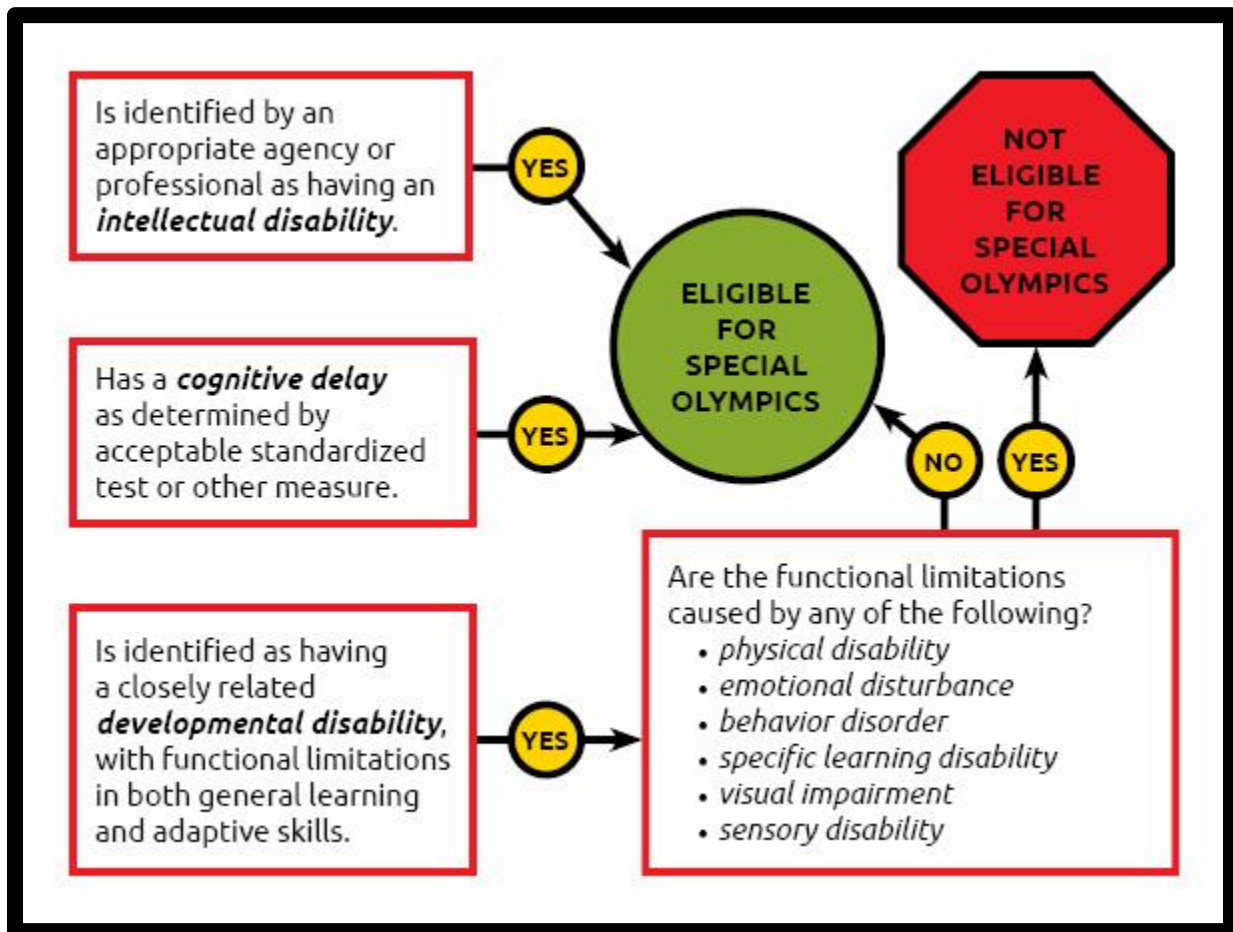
Is identified by an appropriate agency or professional as having an *intellectual disability*.

YES

NOT ELIGIBLE FOR SPECIAL OLYMPICS

ELIGIBLE FOR SPECIAL OLYMPICS

Has a *cognitive delay* as determined by acceptable standardized test or other measure.

YES

NO

YES

Is identified as having a closely related *developmental disability*, with functional limitations in both general learning and adaptive skills.

YES

Are the functional limitations caused by any of the following?
• *physical disability*
• *emotional disturbance*
• *behavior disorder*
• *specific learning disability*
• *visual impairment*
• *sensory disability*